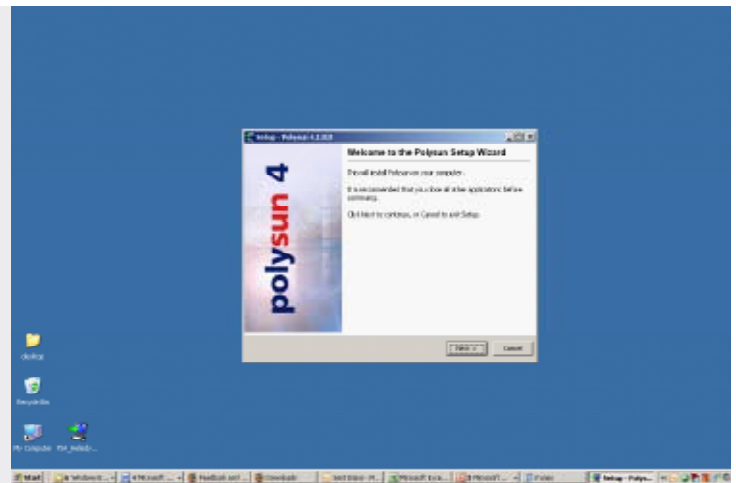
Setup - Polysun 4.1.0.0

Welcome to the Polysun Setup Wizard

This will install Polysun on your computer.

It is recommended that you close all other applications before continuing.

Click Next to continue, or Cancel to exit Setup.

polysun 4

Next >

Cancel

desktop

Recycle Bin

My Computer

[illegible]

Start

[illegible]

Setup - Polys...